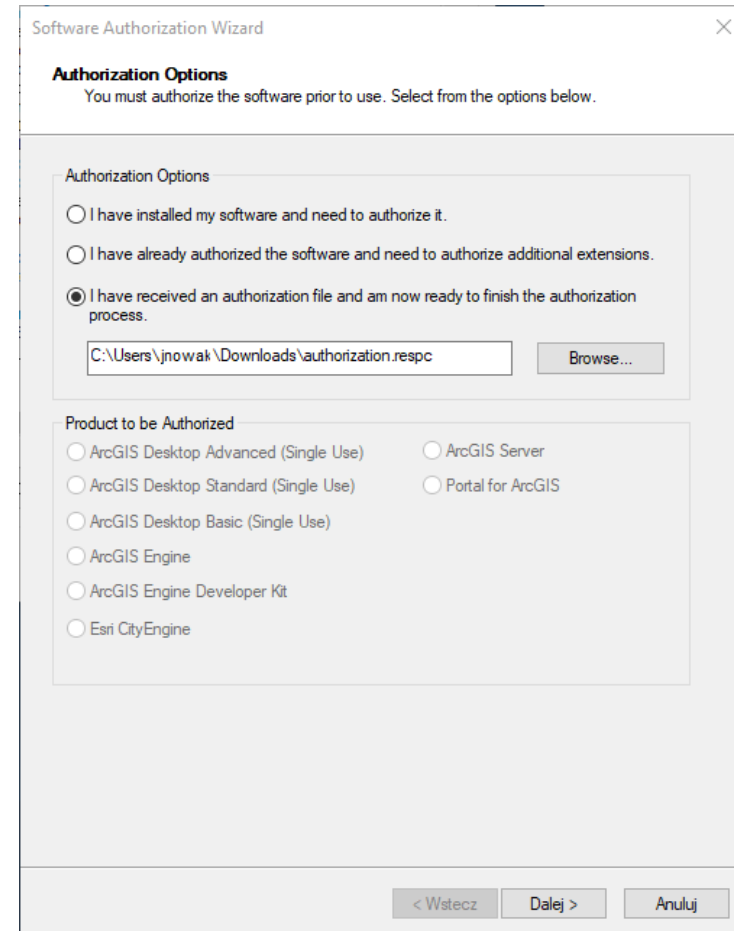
Software Authorization Wizard

Authorization Options
You must authorize the software prior to use. Select from the options below.

Authorization Options

I have installed my software and need to authorize it.

I have already authorized the software and need to authorize additional extensions.

I have received an authorization file and am now ready to finish the authorization process.

C:\Users\jnowak\Downloads\authorization.respc

Browse...

Product to be Authorized

ArcGIS Desktop Advanced (Single Use)

ArcGIS Server

ArcGIS Desktop Standard (Single Use)

Portal for ArcGIS

ArcGIS Desktop Basic (Single Use)

ArcGIS Engine

ArcGIS Engine Developer Kit

Esri CityEngine

< Wstecz

Dalej >

Anuluj